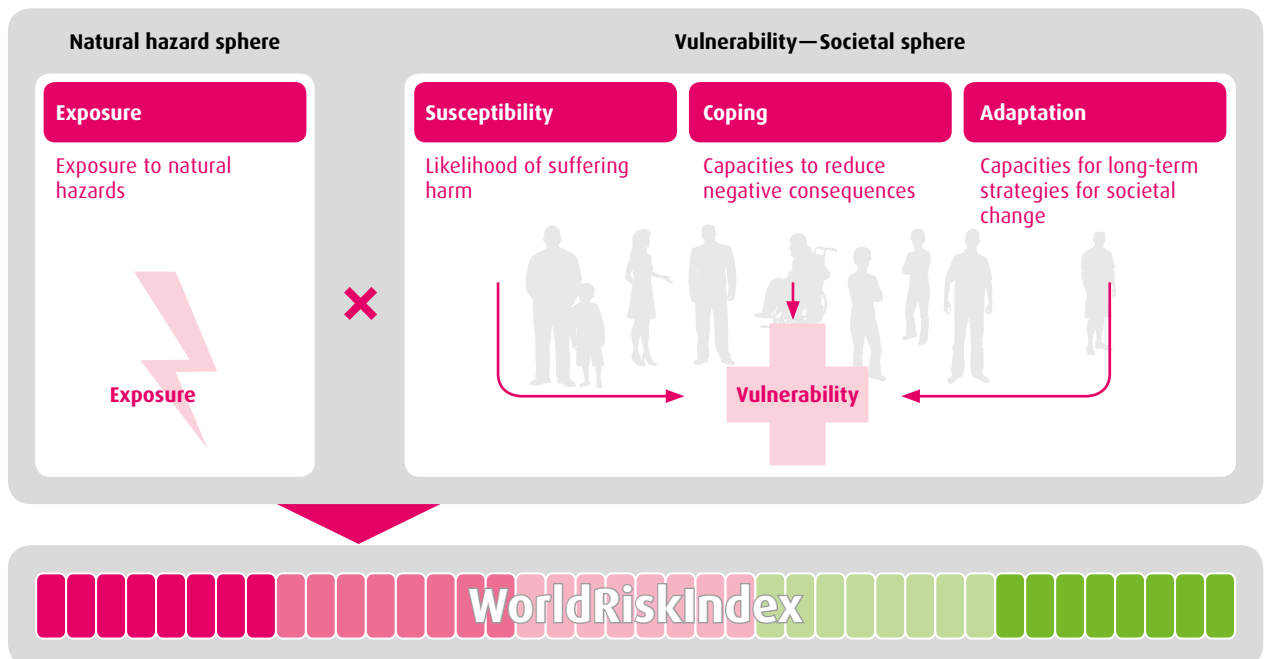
Natural hazard sphere

Vulnerability—Societal sphere

Exposure

Exposure to natural hazards

Exposure

Susceptibility

Likelihood of suffering harm

Coping

Capacities to reduce negative consequences

Adaptation

Capacities for long-term strategies for societal change

Vulnerability

WorldRiskIndex